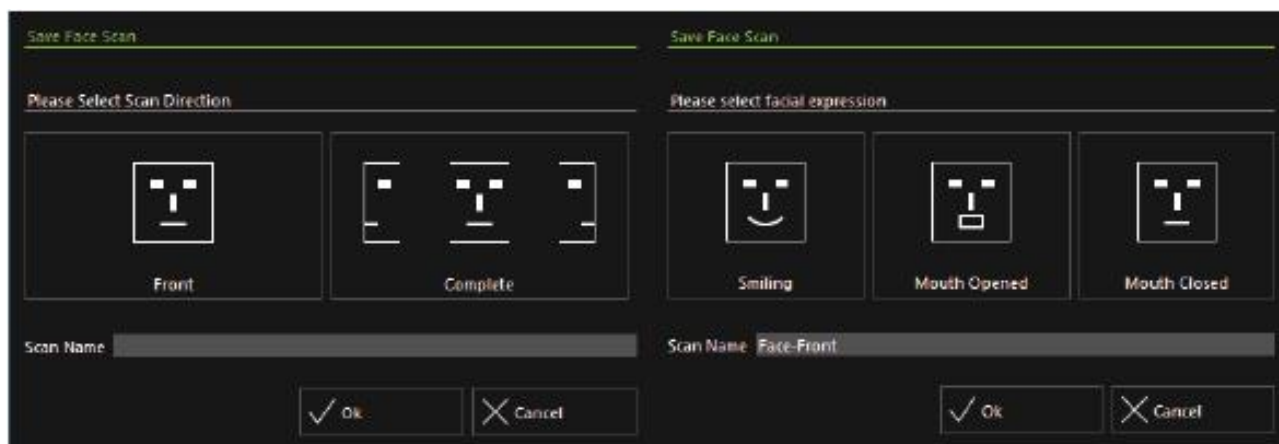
Save Face Scan

Please Select Scan Direction

Front

Complete

Scan Name

Ok

Cancel

Save Face Scan

Please select facial expression

Smiling

Mouth Opened

Mouth Closed

Scan Name Face-Front

Ok

Cancel